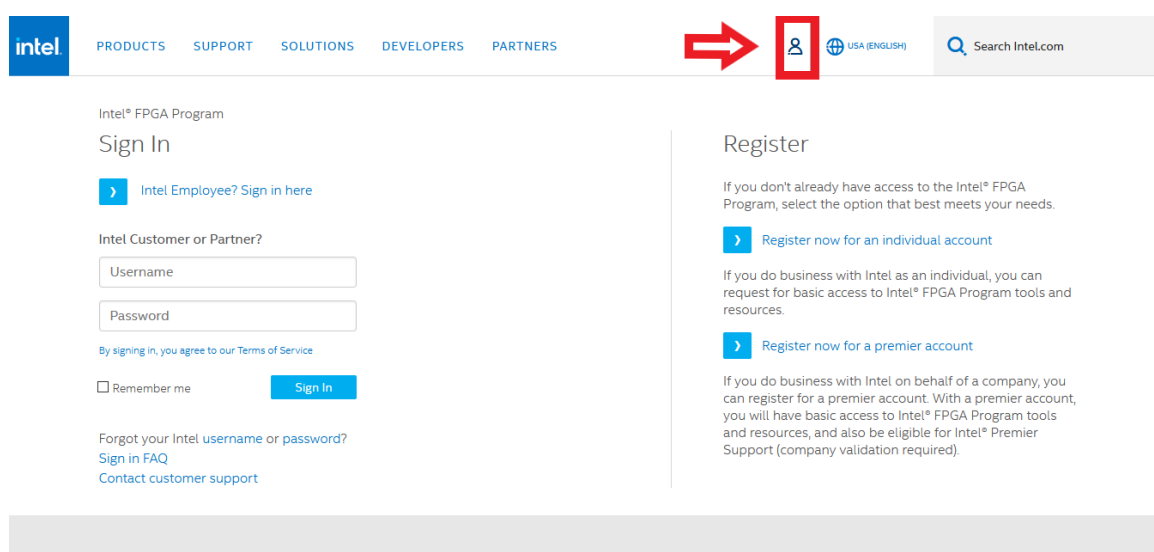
intel.

PRODUCTS SUPPORT SOLUTIONS DEVELOPERS PARTNERS

USA (ENGLISH)

Search Intel.com

Intel® FPGA Program

Sign In

Intel Employee? Sign in here

Intel Customer or Partner?

Username

Password

By signing in, you agree to our Terms of Service

Remember me

Sign In

Forgot your Intel username or password?
Sign in FAQ
Contact customer support

Register

If you don't already have access to the Intel® FPGA Program, select the option that best meets your needs.

Register now for an individual account

If you do business with Intel as an individual, you can request for basic access to Intel® FPGA Program tools and resources.

Register now for a premier account

If you do business with Intel on behalf of a company, you can register for a premier account. With a premier account, you will have basic access to Intel® FPGA Program tools and resources, and also be eligible for Intel® Premier Support (company validation required).